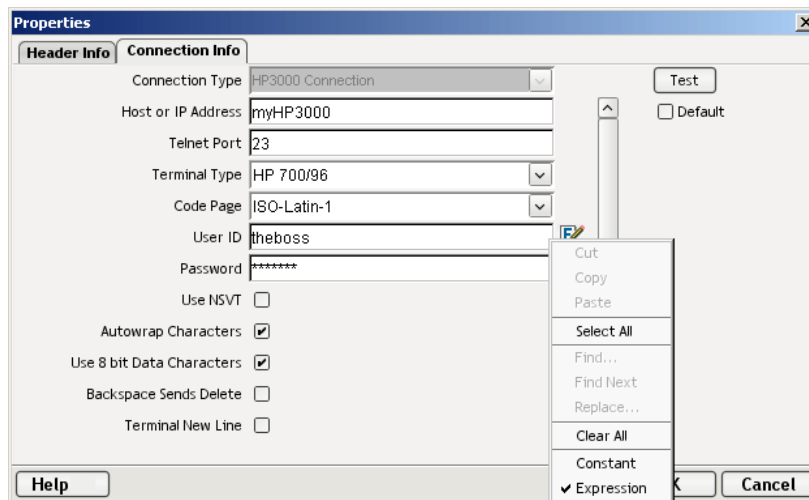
Properties

Header Info | Connection Info

Connection Type HP3000 Connection

Host or IP Address myHP3000

Telnet Port 23

Terminal Type HP 700/96

Code Page ISO-Latin-1

User ID theboss

Password *******

Use NSVT

Autowrap Characters

Use 8 bit Data Characters

Backspace Sends Delete

Terminal New Line

Test

Default

Cut
Copy
Paste
Select All
Find...
Find Next
Replace...
Clear All
Constant
✔ Expression

Help

K

Cancel